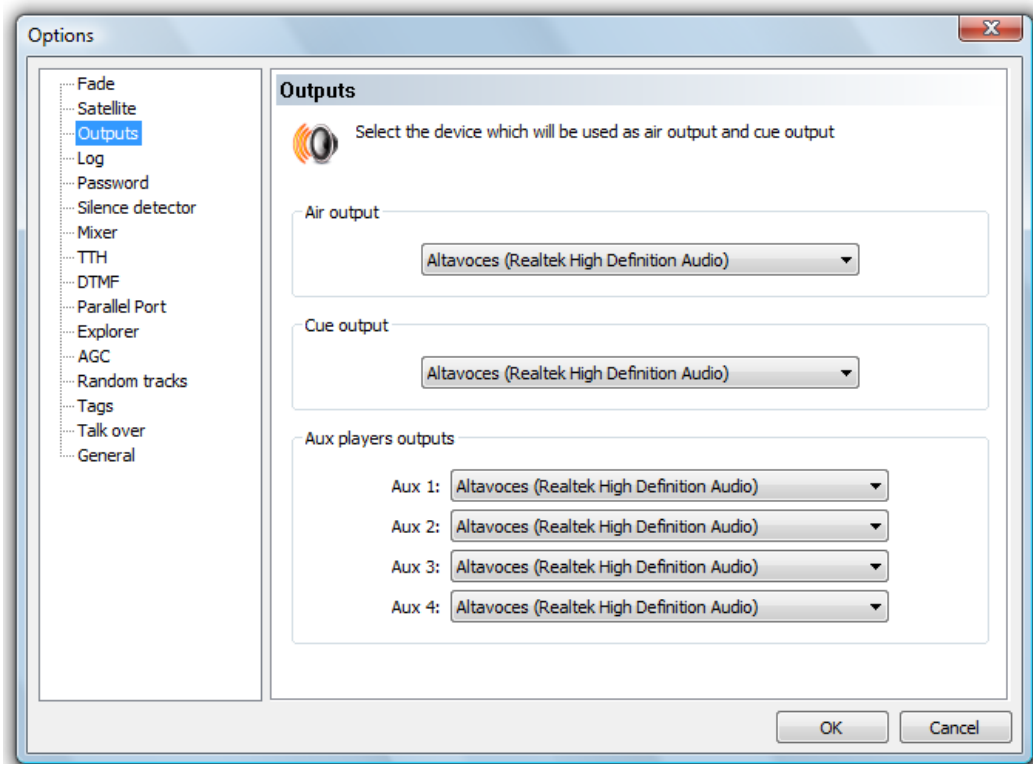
Options

Fade
Satellite
Outputs
Log
Password
Silence detector
Mixer
TTH
DTMF
Parallel Port
Explorer
AGC
Random tracks
Tags
Talk over
General

Outputs

Select the device which will be used as air output and cue output

Air output

Altavoces (Realtek High Definition Audio)

Cue output

Altavoces (Realtek High Definition Audio)

Aux players outputs

Aux 1: Altavoces (Realtek High Definition Audio)
Aux 2: Altavoces (Realtek High Definition Audio)
Aux 3: Altavoces (Realtek High Definition Audio)
Aux 4: Altavoces (Realtek High Definition Audio)

OK
Cancel